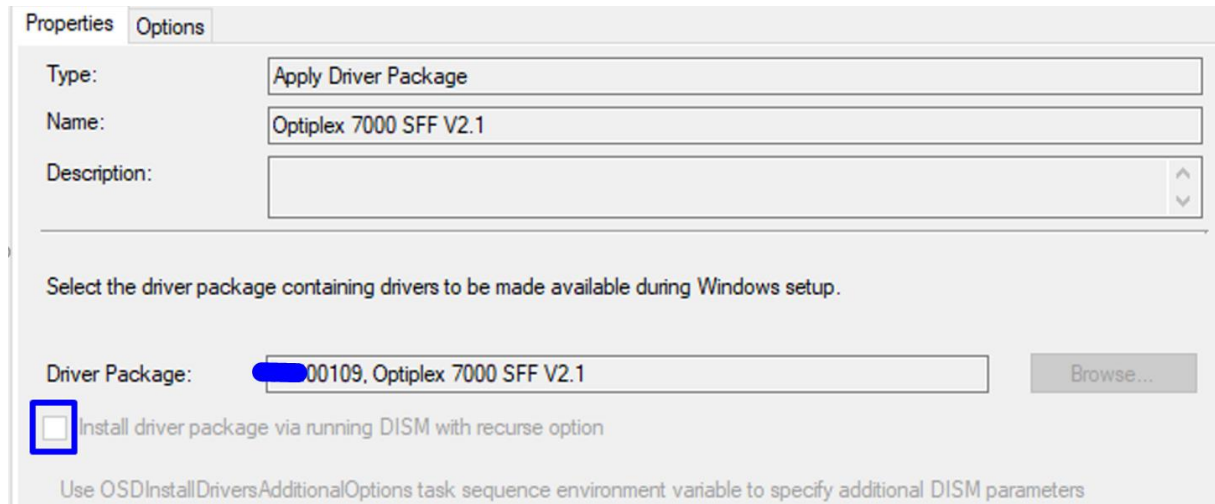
Properties Options

Type: Apply Driver Package

Name: Optiplex 7000 SFF V2.1

Description:

Select the driver package containing drivers to be made available during Windows setup.

Driver Package: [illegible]00109, Optiplex 7000 SFF V2.1 Browse...

Install driver package via running DISM with recurse option

Use OSDInstallDriversAdditionalOptions task sequence environment variable to specify additional DISM parameters